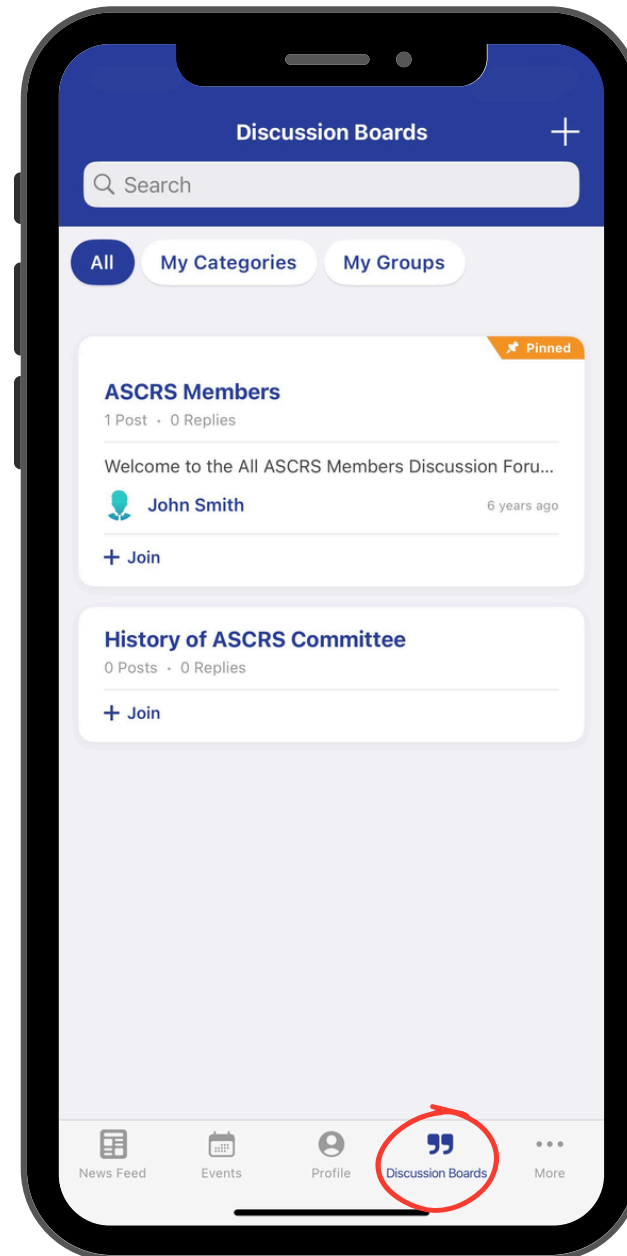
Discussion Boards

+

Search

All

My Categories

My Groups

Pinned

ASCRS Members

1 Post • 0 Replies

Welcome to the All ASCRS Members Discussion Foru...

John Smith

6 years ago

+ Join

History of ASCRS Committee

0 Posts • 0 Replies

+ Join

News Feed

Events

Profile

Discussion Boards

More